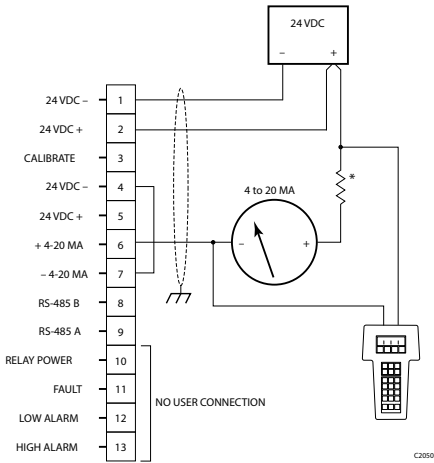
24 VDC
–
+

24 VDC –
1
24 VDC +
2
CALIBRATE
3
24 VDC –
4
24 VDC +
5
+ 4-20 MA
6
– 4-20 MA
7
RS-485 B
8
RS-485 A
9
RELAY POWER
10
FAULT
11
LOW ALARM
12
HIGH ALARM
13

NO USER CONNECTION

4 to 20 MA
–
+

*

C2050